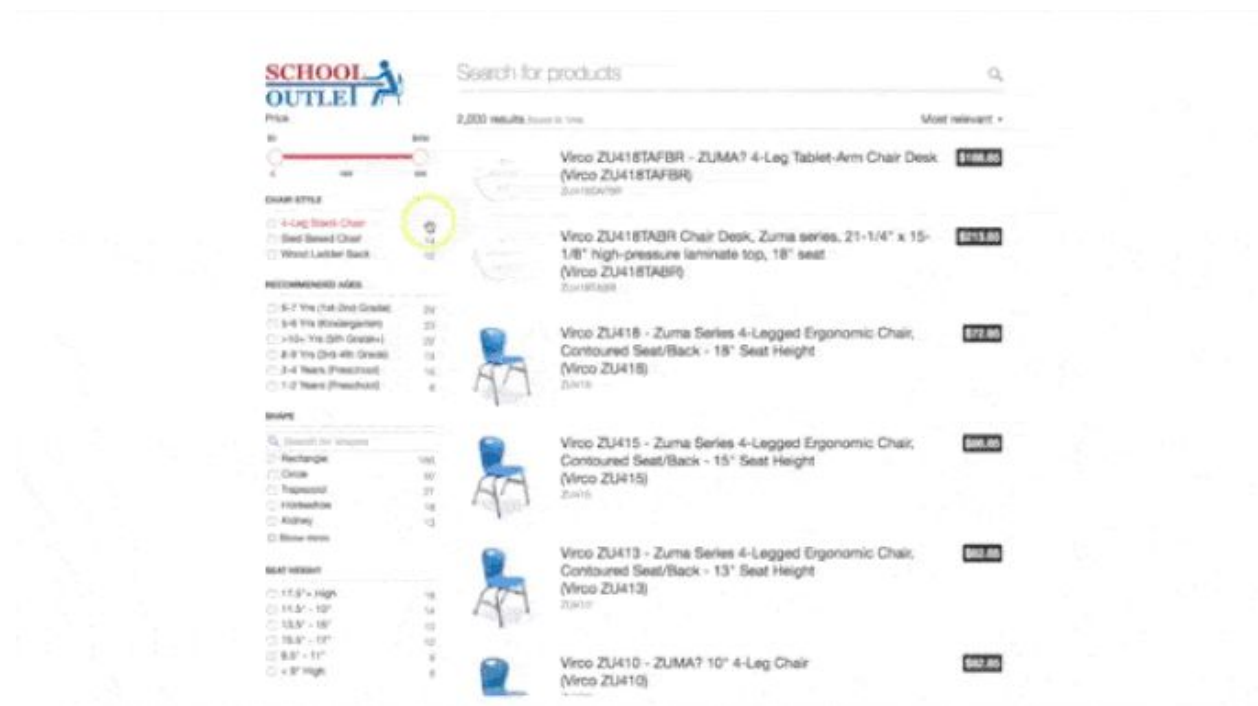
SCHOOL OUTLET

Search for products

Price

2,000 results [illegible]

Most relevant

CHAIR STYLE
4-Leg Stack Chair
Sled Based Chair 14
Wood Ladder Back 10

RECOMMENDED AGES
6-7 Yrs (1st-2nd Grade) 20
3-5 Yrs (Kindergarten) 23
>10+ Yrs (5th Grade+) 20
8-9 Yrs (3rd-4th Grade) 13
3-4 Years (Preschool) 10
1-2 Years (Preschool) 8

SHAPE
Search for shapes
Rectangle
Circle
Trapezoid
Horseshoe
Kidney
Show more

SEAT HEIGHT
17.5"+ High 16
11.5" - 13" 14
13.5" - 16" 13
15.5" - 17" 12
9.5" - 11" 8
< 9" High 6

Virco ZU418TAFBR - ZUMA? 4-Leg Tablet-Arm Chair Desk (Virco ZU418TAFBR)
ZU418TAFBR
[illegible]

Virco ZU418TABR Chair Desk, Zuma series, 21-1/4" x 15-1/8" high-pressure laminate top, 18" seat (Virco ZU418TABR)
ZU418TABR
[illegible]

Virco ZU418 - Zuma Series 4-Legged Ergonomic Chair, Contoured Seat/Back - 18" Seat Height (Virco ZU418)
ZU418
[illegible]

Virco ZU415 - Zuma Series 4-Legged Ergonomic Chair, Contoured Seat/Back - 15" Seat Height (Virco ZU415)
ZU415
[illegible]

Virco ZU413 - Zuma Series 4-Legged Ergonomic Chair, Contoured Seat/Back - 13" Seat Height (Virco ZU413)
ZU413
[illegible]

Virco ZU410 - ZUMA? 10" 4-Leg Chair (Virco ZU410)
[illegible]